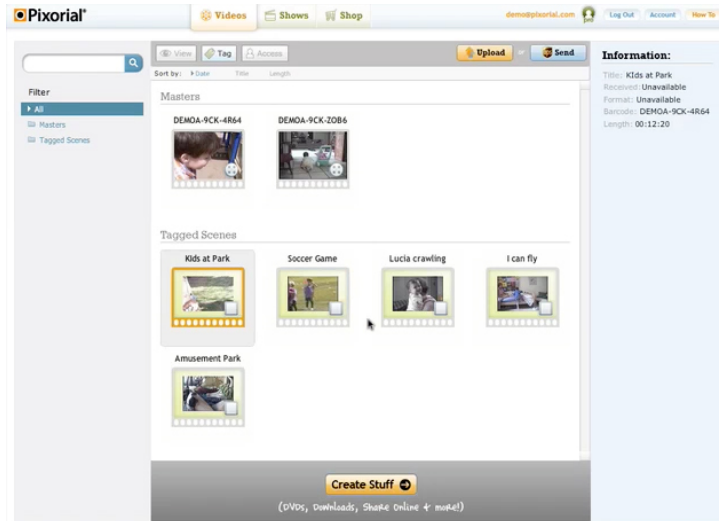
Pixorial

Videos Shows Shop

demo@pixorial.com Log Out Account How To

Filter

All

Masters

Tagged Scenes

View Tag Access

Upload or Send

Sort by: Date Title Length

Masters

DEMOA-9CK-4R64

DEMOA-9CK-ZOB6

Tagged Scenes

Kids at Park

Soccer Game

Lucia crawling

I can fly

Amusement Park

Create Stuff

(DVDs, Downloads, Share Online + more!)

Information:

Title: Kids at Park
Received: Unavailable
Format: Unavailable
Barcode: DEMOA-9CK-4R64
Length: 00:12:20